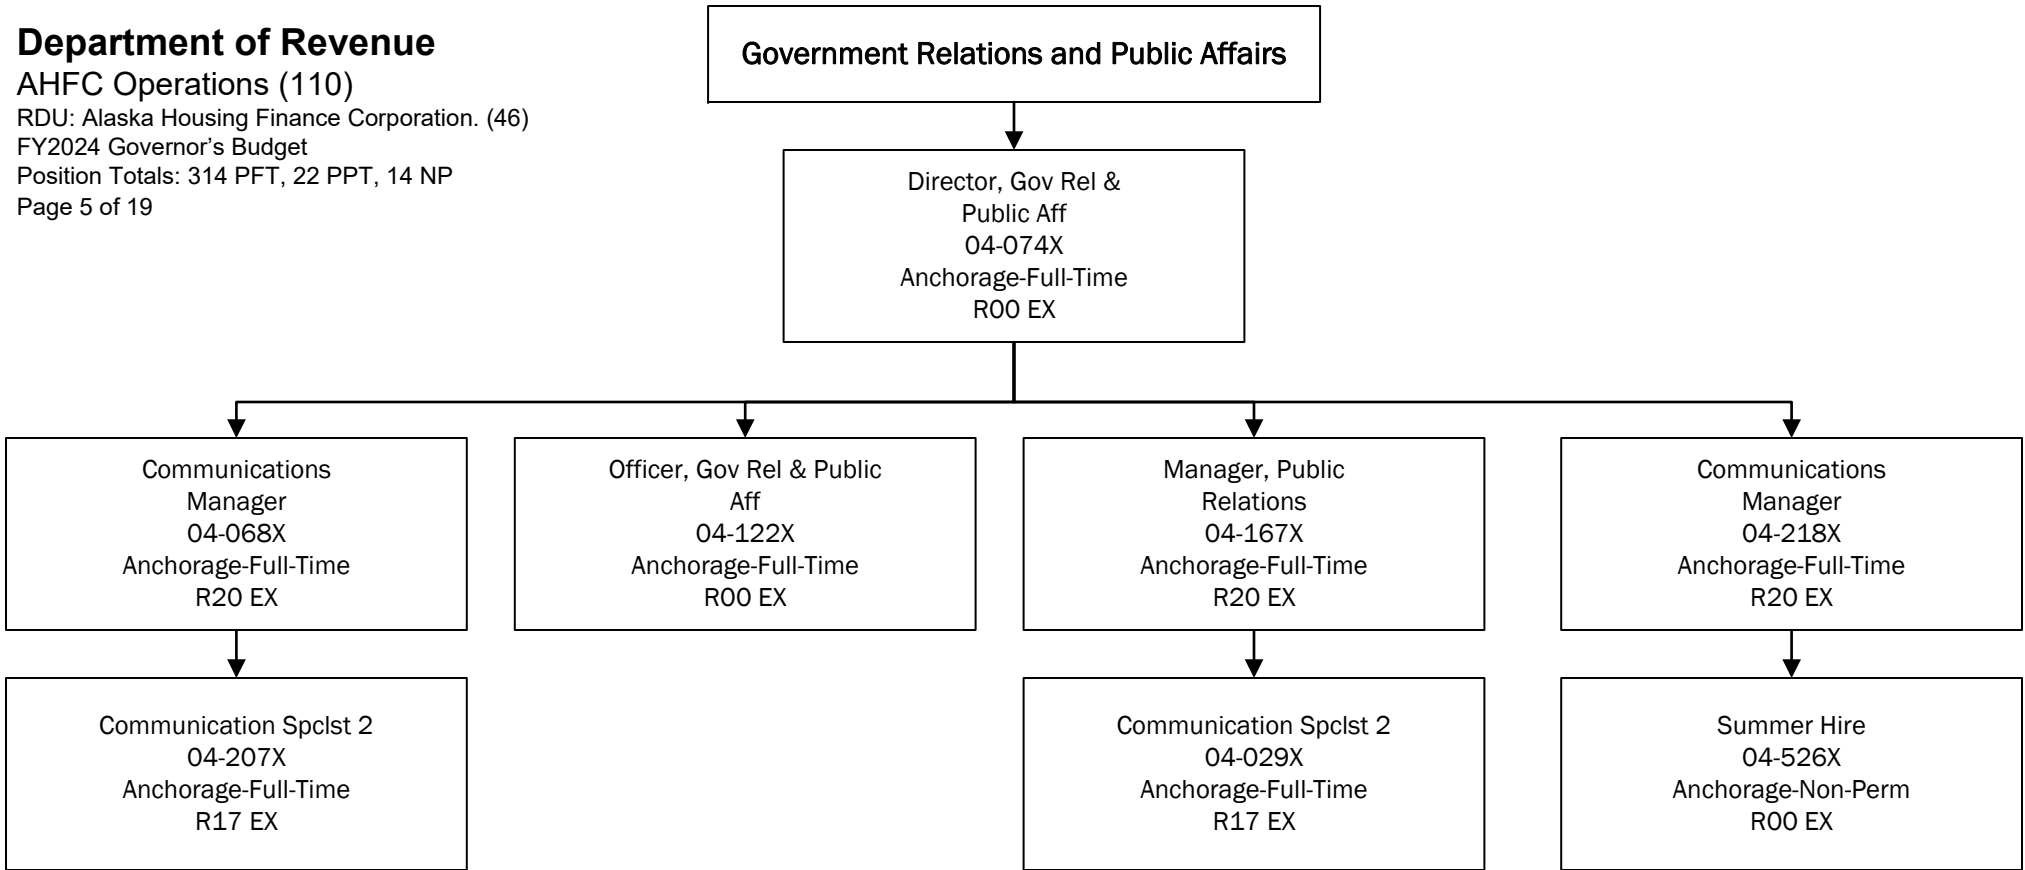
Department of Revenue
AHFC Operations (110)
RDU: Alaska Housing Finance Corporation. (46)
FY2024 Governor's Budget
Position Totals: 314 PFT, 22 PPT, 14 NP
Page 5 of 19

Government Relations and Public Affairs

Director, Gov Rel & Public Aff
04-074X
Anchorage-Full-Time
R00 EX

Communications Manager
04-068X
Anchorage-Full-Time
R20 EX

Communication Spclst 2
04-207X
Anchorage-Full-Time
R17 EX

Officer, Gov Rel & Public Aff
04-122X
Anchorage-Full-Time
R00 EX

Manager, Public Relations
04-167X
Anchorage-Full-Time
R20 EX

Communication Spclst 2
04-029X
Anchorage-Full-Time
R17 EX

Communications Manager
04-218X
Anchorage-Full-Time
R20 EX

Summer Hire
04-526X
Anchorage-Non-Perm
R00 EX